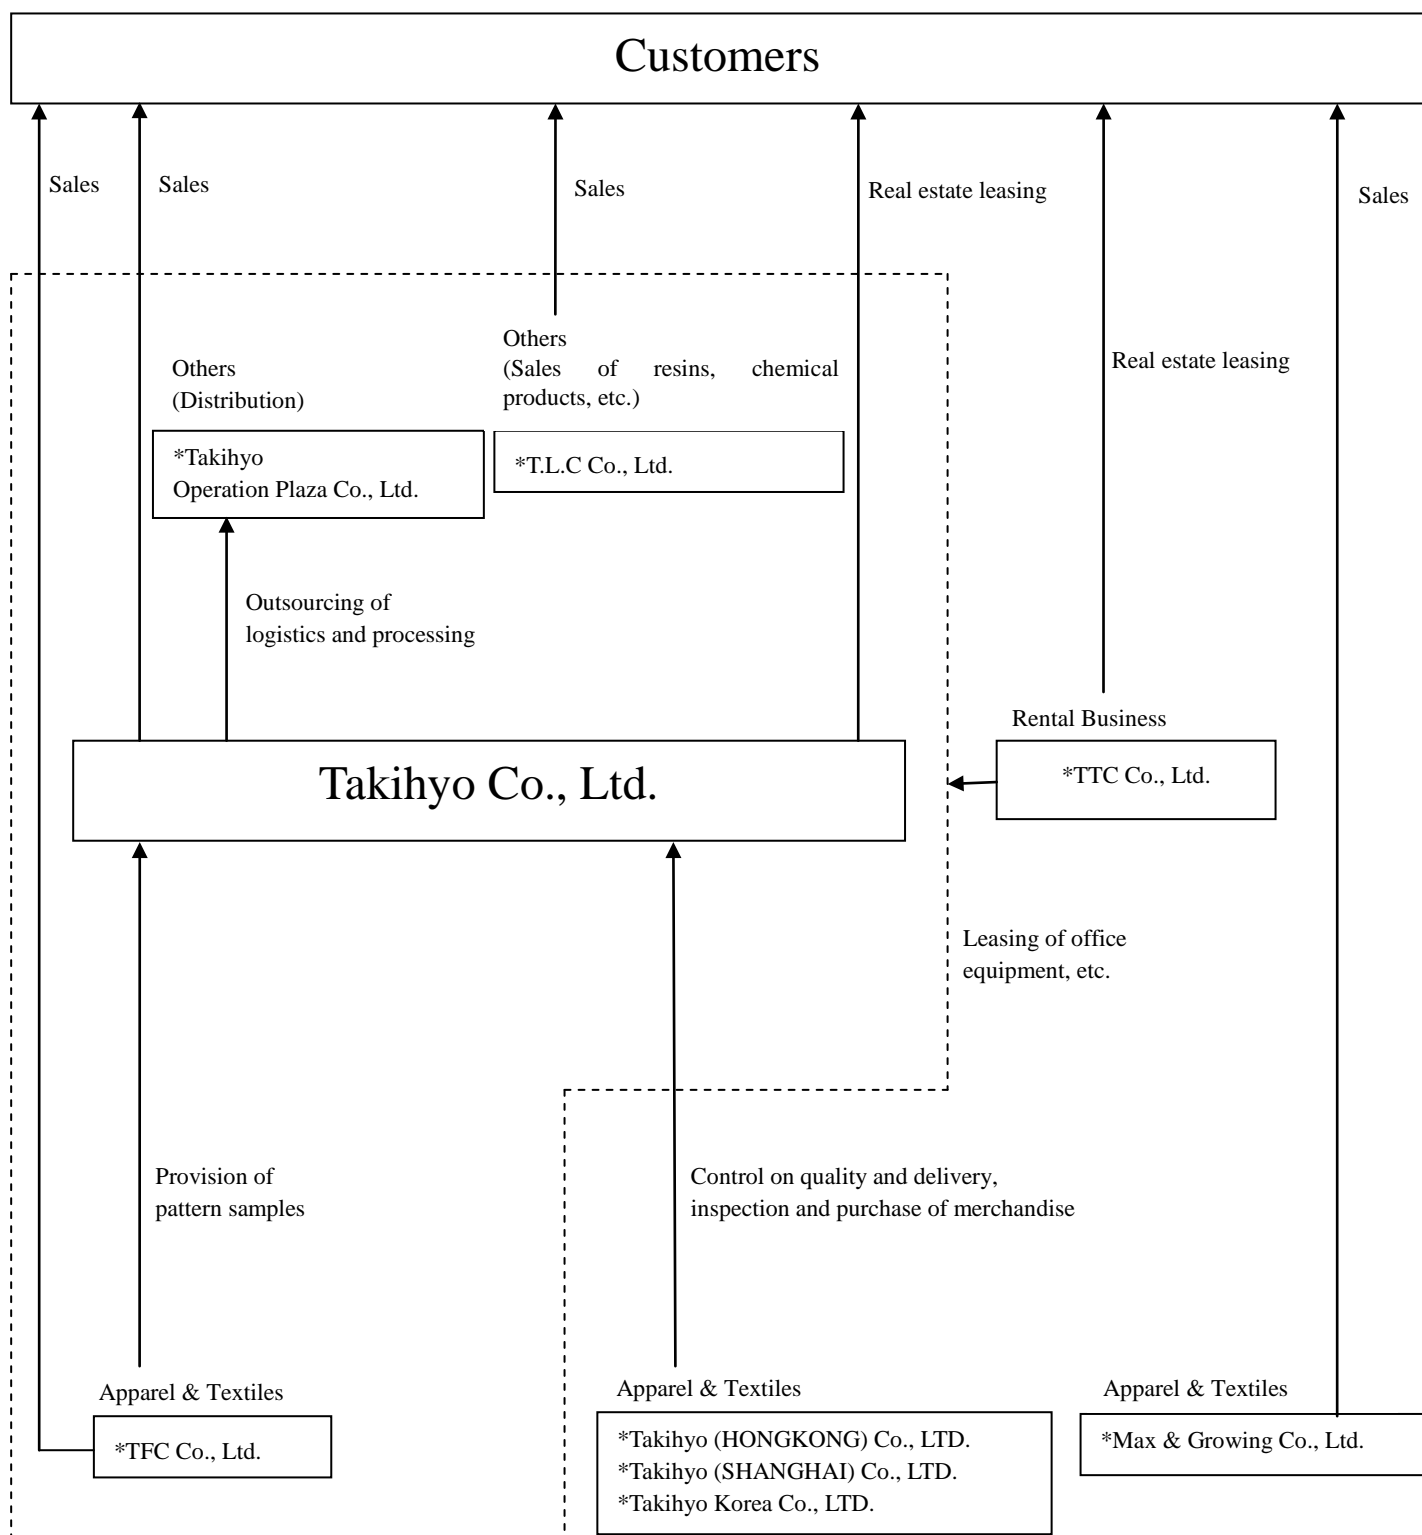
Customers

Sales

Sales

Sales

Real estate leasing

Sales

Others
(Distribution)

*Takihyo
Operation Plaza Co., Ltd.

Others
(Sales of resins, chemical products, etc.)

*T.L.C Co., Ltd.

Real estate leasing

Outsourcing of logistics and processing

Rental Business

Takihyo Co., Ltd.

*TTC Co., Ltd.

Leasing of office equipment, etc.

Provision of pattern samples

Control on quality and delivery, inspection and purchase of merchandise

Apparel & Textiles

*TFC Co., Ltd.

Apparel & Textiles

*Takihyo (HONGKONG) Co., LTD.
*Takihyo (SHANGHAI) Co., LTD.
*Takihyo Korea Co., LTD.

Apparel & Textiles

*Max & Growing Co., Ltd.